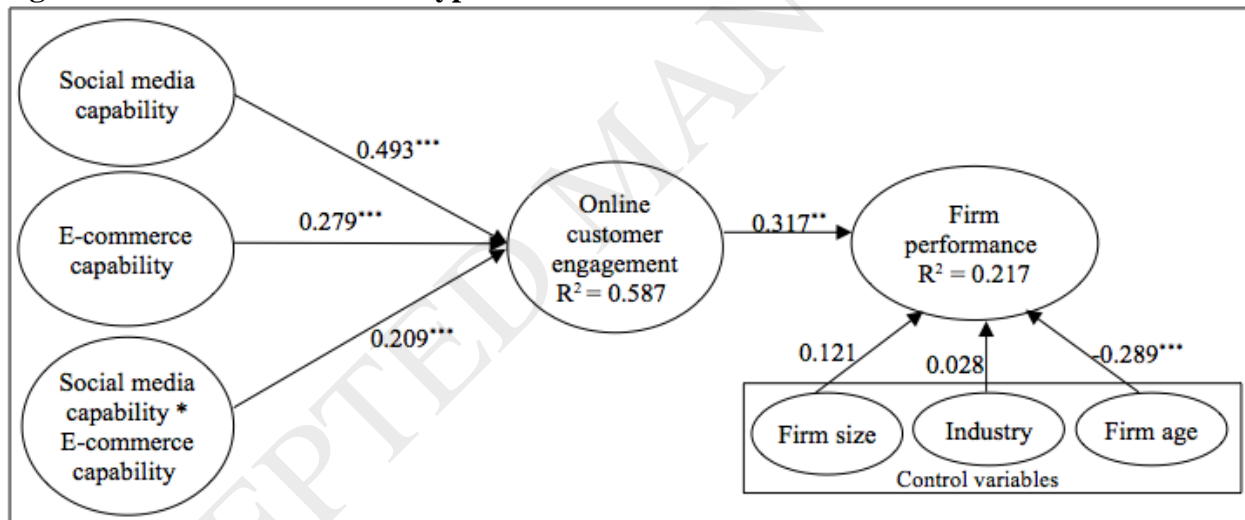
Social media capability

0.493***

E-commerce capability

0.279***

0.209***

Social media capability * E-commerce capability

Online customer engagement $R^2 = 0.587$

0.317**

Firm performance $R^2 = 0.217$

0.121

0.028

-0.289***

Firm size

Industry

Firm age

Control variables